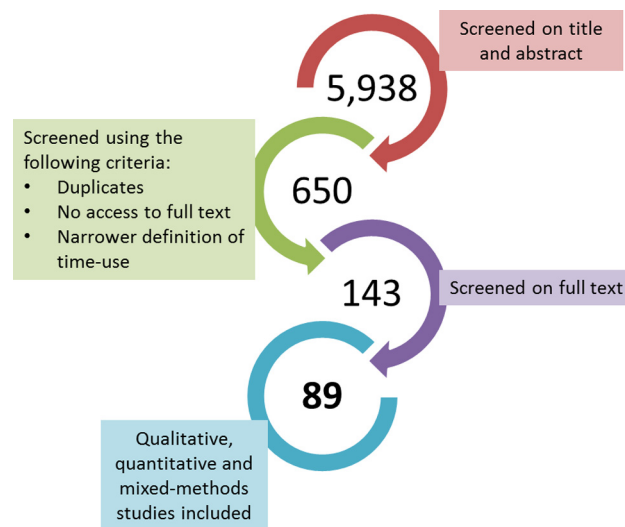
Screened on title and abstract

5,938

Screened using the following criteria:
- Duplicates
- No access to full text
- Narrower definition of time-use

650

143

Screened on full text

89

Qualitative, quantitative and mixed-methods studies included